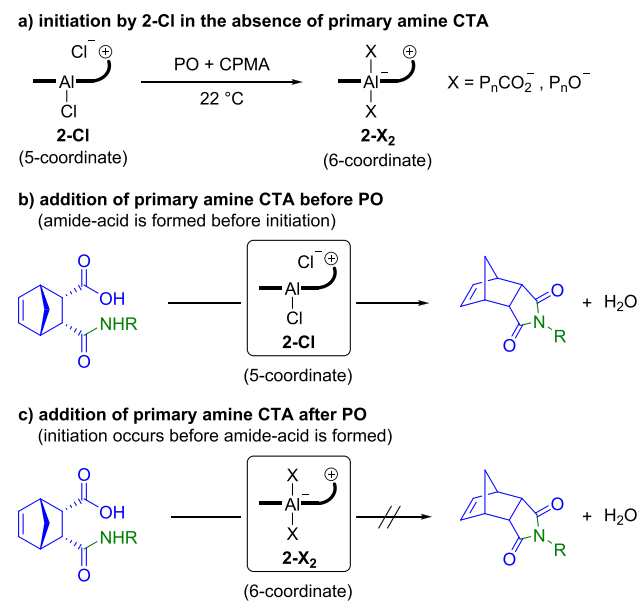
a) initiation by 2-Cl in the absence of primary amine CTA

$Cl^-$ ⊕
Al
Cl
**2-Cl**
(5-coordinate)

PO + CPMA
22 °C

X ⊕
$Al^-$
X
**2-$X_2$**
(6-coordinate)

X = $P_nCO_2^-$ , $P_nO^-$

b) addition of primary amine CTA before PO
(amide-acid is formed before initiation)

O
OH
NHR
O

$Cl^-$ ⊕
Al
Cl
**2-Cl**
(5-coordinate)

O
N
R
O
+ $H_2O$

c) addition of primary amine CTA after PO
(initiation occurs before amide-acid is formed)

O
OH
NHR
O

X ⊕
$Al^-$
X
**2-$X_2$**
(6-coordinate)

O
N
R
O
+ $H_2O$